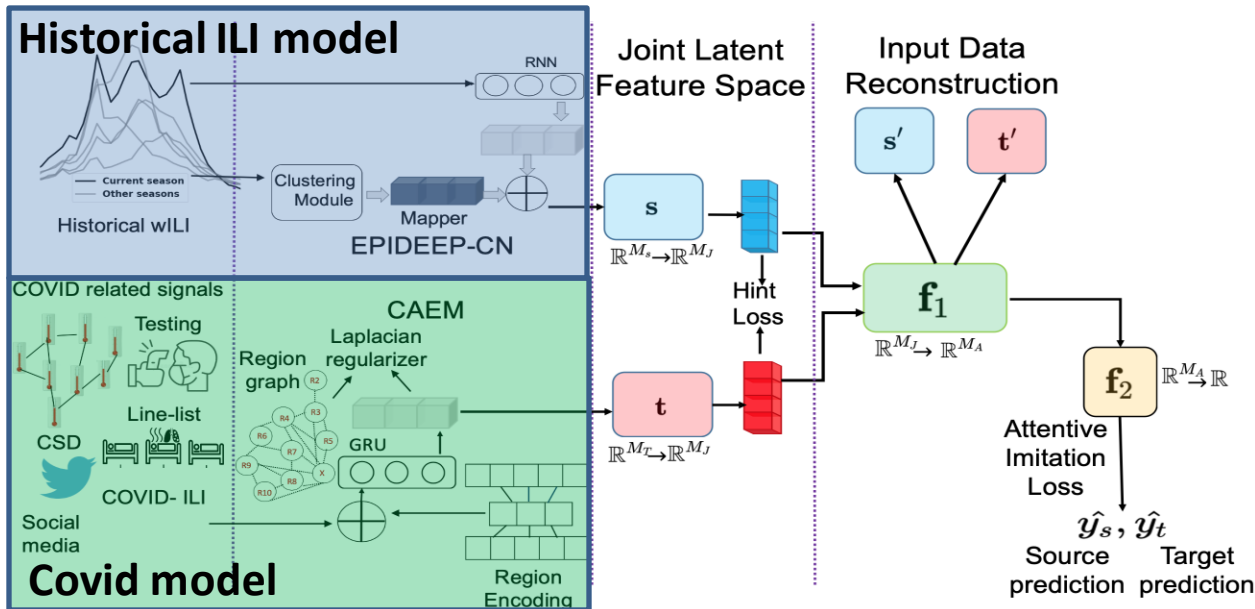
Historical ILI model

RNN

Current season
Other seasons

Historical wILI

Clustering Module

Mapper

EPIDEEP-CN

Joint Latent Feature Space

$\mathbf{s}$

$\mathbb{R}^{M_s} \rightarrow \mathbb{R}^{M_J}$

Hint Loss

$\mathbf{t}$

$\mathbb{R}^{M_T} \rightarrow \mathbb{R}^{M_J}$

Input Data Reconstruction

$\mathbf{s}'$

$\mathbf{t}'$

$\mathbf{f}_1$

$\mathbb{R}^{M_J} \rightarrow \mathbb{R}^{M_A}$

$\mathbf{f}_2$

$\mathbb{R}^{M_A} \rightarrow \mathbb{R}$

Attentive Imitation Loss

$\hat{y_s}, \hat{y_t}$

Source prediction

Target prediction

COVID related signals

Testing

CSD

Line-list

COVID- ILI

Social media

CAEM

Laplacian regularizer

Region graph

R2
R3
R4
R5
R6
R7
R8
R9
R10
X

GRU

Region Encoding

Covid model